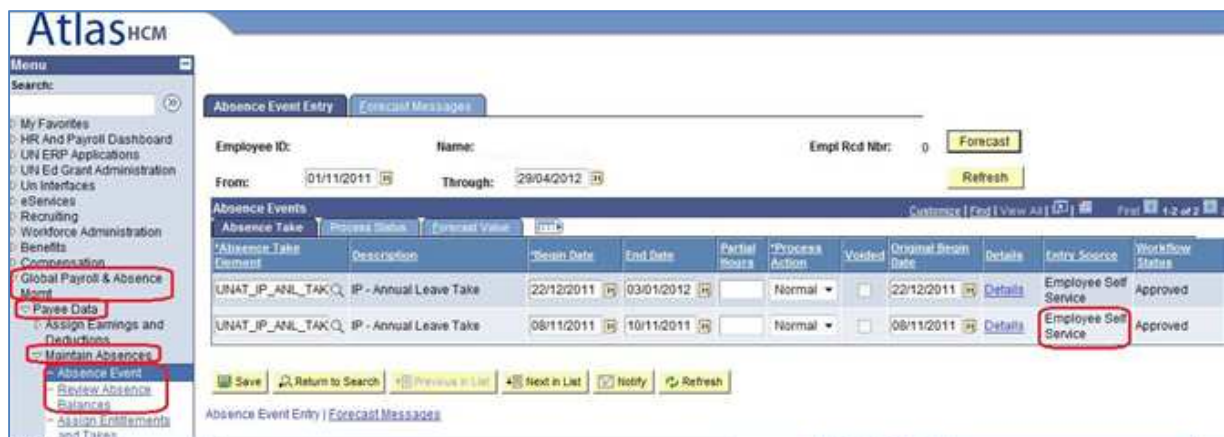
AtlasHCM

Menu
Search:
My Favorites
HR And Payroll Dashboard
UN ERP Applications
UN Ed Grant Administration
Un Interfaces
eServices
Recruiting
Workforce Administration
Benefits
Compensation
Global Payroll & Absence Mgmt
Payee Data
Assign Earnings and Deductions
Maintain Absences
Absence Event
Review Absence Balances
Assign Entitlements and Takes

Absence Event Entry | Forecast Messages

Employee ID: Name: Empl Rcd Nbr: 0 Forecast
From: 01/11/2011 Through: 29/04/2012 Refresh

Absence Events
Customize | Find | View All | First 1-2 of 2
Absence Take | Process Status | Forecast Value

| *Absence Take Element | Description | *Begin Date | End Date | Partial Hours | *Process Action | Voided | Original Begin Date | Details | Entry Source | Workflow Status |
|---|---|---|---|---|---|---|---|---|---|---|
| UNAT_IP_ANL_TAK | IP - Annual Leave Take | 22/12/2011 | 03/01/2012 | | Normal | | 22/12/2011 | Details | Employee Self Service | Approved |
| UNAT_IP_ANL_TAK | IP - Annual Leave Take | 08/11/2011 | 10/11/2011 | | Normal | | 08/11/2011 | Details | Employee Self Service | Approved |

Save | Return to Search | Previous in List | Next in List | Notify | Refresh

Absence Event Entry | Forecast Messages